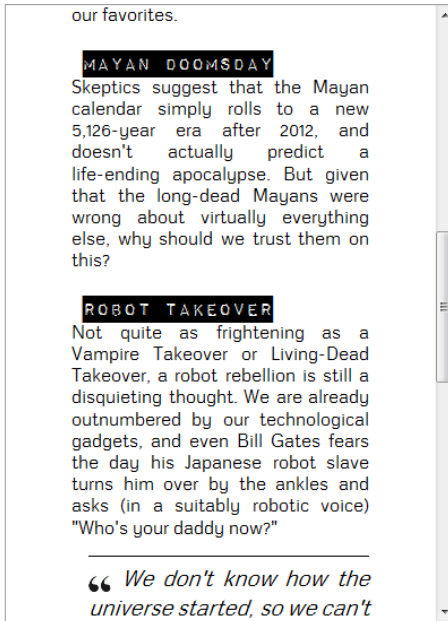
our favorites.

MAYAN DOOMSDAY

Skeptics suggest that the Mayan calendar simply rolls to a new 5,126-year era after 2012, and doesn't actually predict a life-ending apocalypse. But given that the long-dead Mayans were wrong about virtually everything else, why should we trust them on this?

ROBOT TAKEOVER

Not quite as frightening as a Vampire Takeover or Living-Dead Takeover, a robot rebellion is still a disquieting thought. We are already outnumbered by our technological gadgets, and even Bill Gates fears the day his Japanese robot slave turns him over by the ankles and asks (in a suitably robotic voice) "Who's your daddy now?"

“ We don't know how the universe started, so we can't